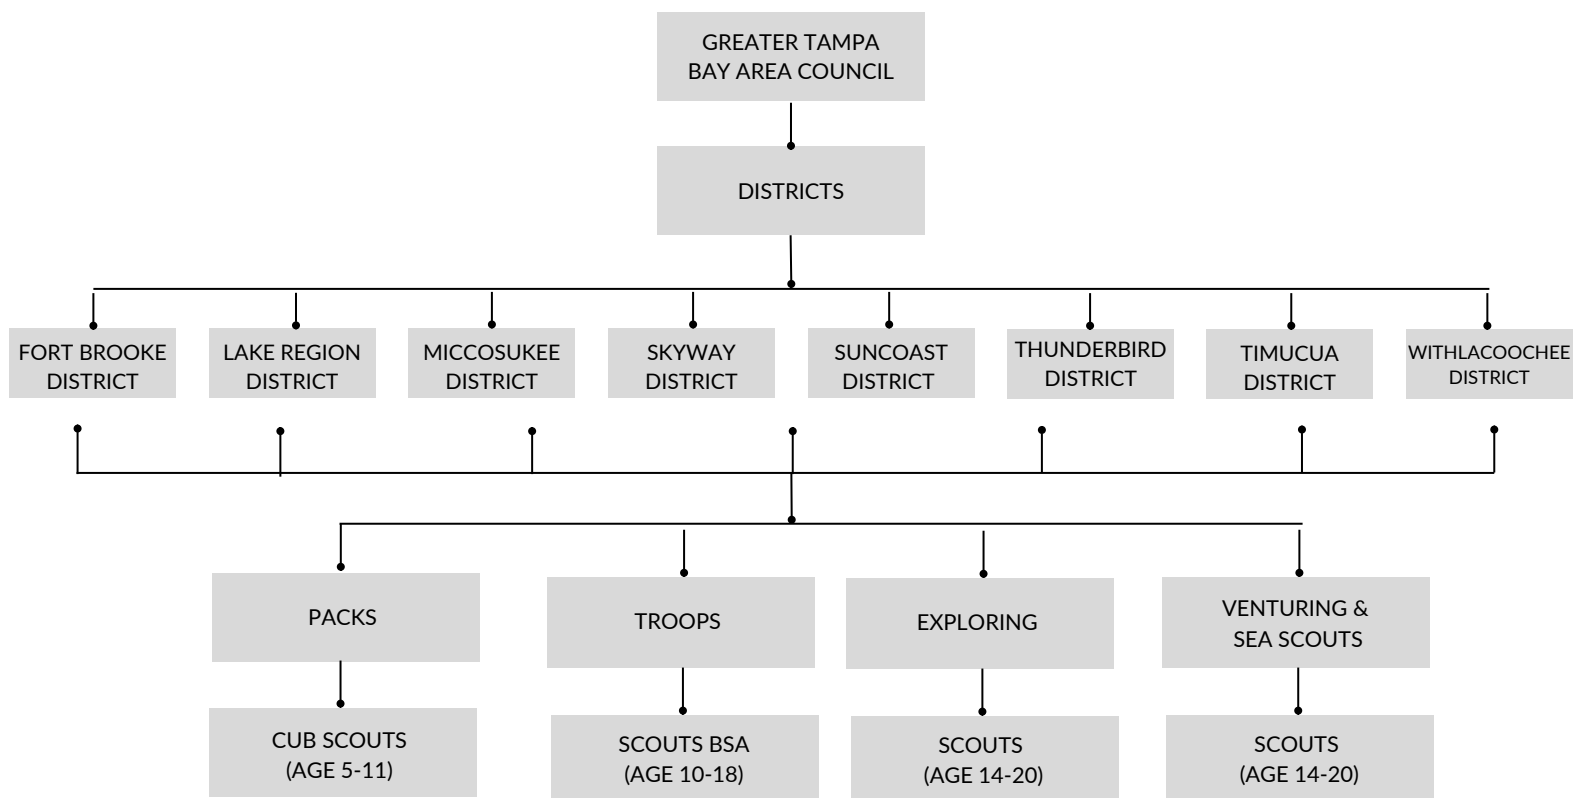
GREATER TAMPA BAY AREA COUNCIL

DISTRICTS

FORT BROOKE DISTRICT

LAKE REGION DISTRICT

MICCOSUKEE DISTRICT

SKYWAY DISTRICT

SUNCOAST DISTRICT

THUNDERBIRD DISTRICT

TIMUCUA DISTRICT

WITHLACOOCHEE DISTRICT

PACKS

TROOPS

EXPLORING

VENTURING & SEA SCOUTS

CUB SCOUTS (AGE 5-11)

SCOUTS BSA (AGE 10-18)

SCOUTS (AGE 14-20)

SCOUTS (AGE 14-20)